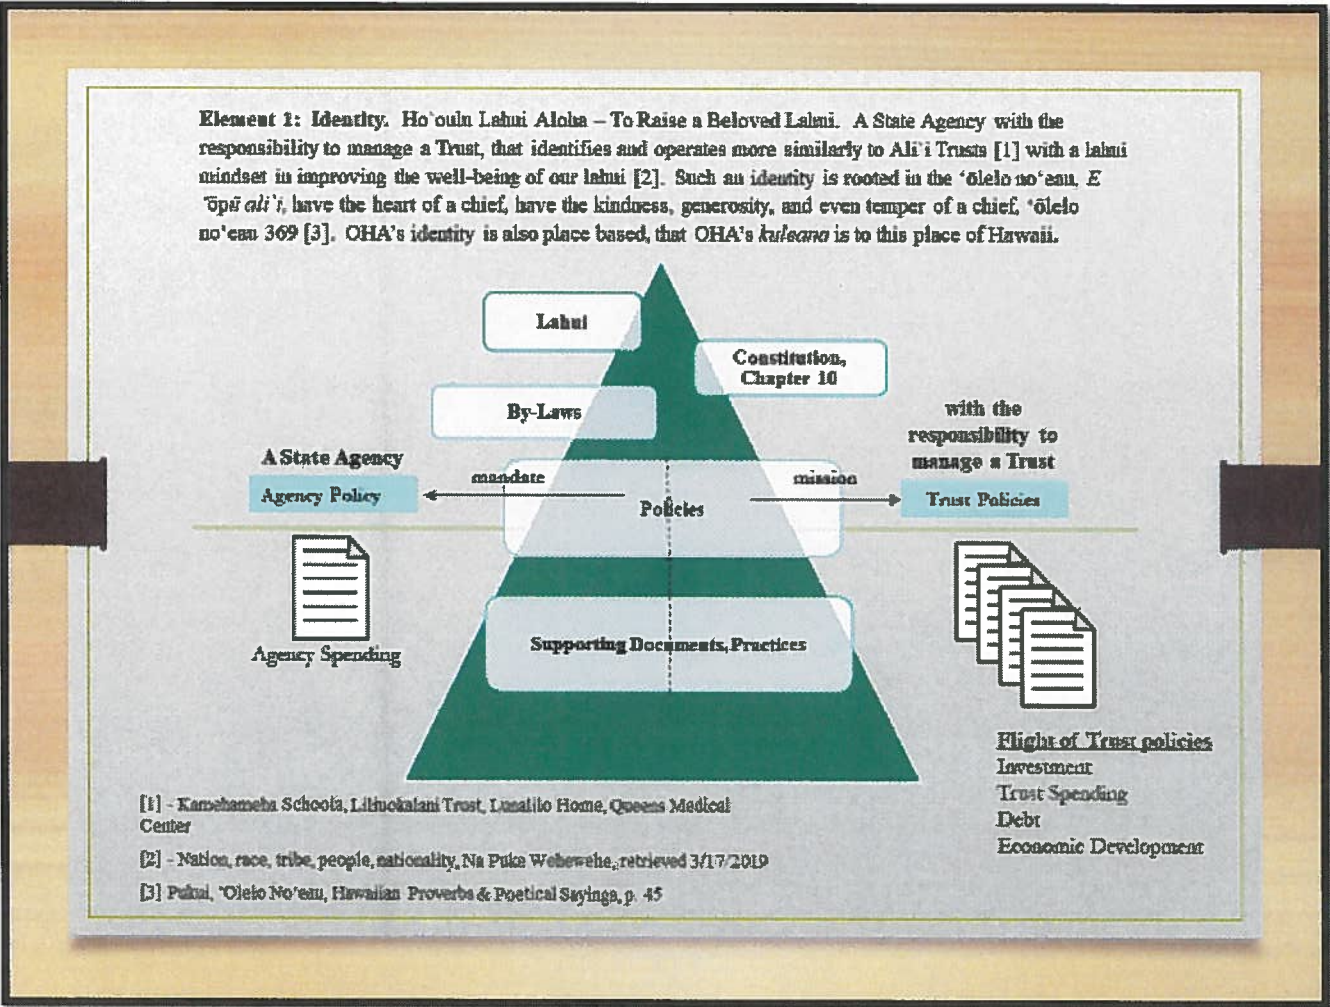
**Element 1: Identity.** Ho`ouln Lahui Aloha – To Raise a Beloved Lahui. A State Agency with the responsibility to manage a Trust, that identifies and operates more similarly to Ali`i Trusts [1] with a lahui mindset in improving the well-being of our lahui [2]. Such an identity is rooted in the ʻōlelo no'eau, *E ʻōpū ali`i*, have the heart of a chief, have the kindness, generosity, and even temper of a chief. ʻōlelo no'eau 369 [3]. OHA's identity is also place based, that OHA's *kuleana* is to this place of Hawaii.

Lahui

Constitution, Chapter 10

By-Laws

with the responsibility to manage a Trust

A State Agency

Agency Policy

mandate

Policies

mission

Trust Policies

Agency Spending

Supporting Documents, Practices

Flight of Trust policies
Investment
Trust Spending
Debt
Economic Development

[1] - Kamehameha Schools, Liliuokalani Trust, Lunalilo Home, Queens Medical Center

[2] - Nation, race, tribe, people, nationality, Na Puke Wehewehe, retrieved 3/17/2019

[3] Pukui, 'Olelo No'eau, Hawaiian Proverbs & Poetical Sayings, p. 45